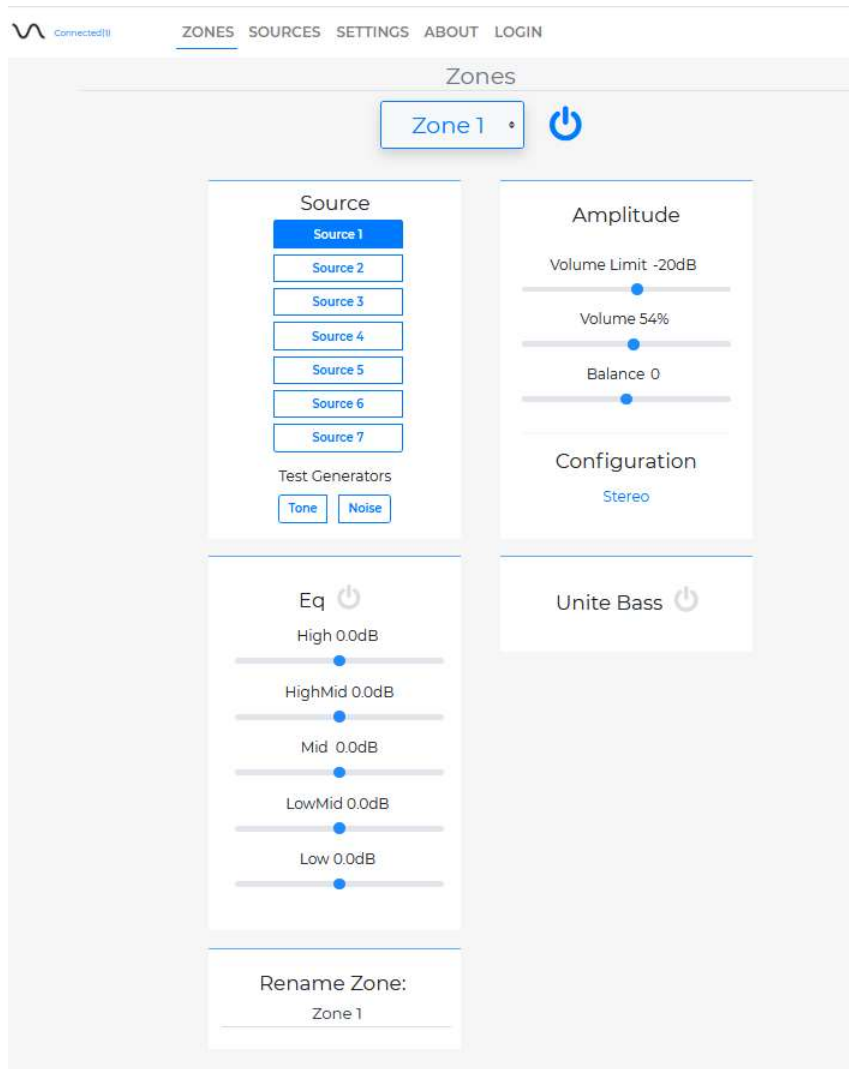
Connected(1) ZONES SOURCES SETTINGS ABOUT LOGIN

Zones

Zone 1

Source

Source 1
Source 2
Source 3
Source 4
Source 5
Source 6
Source 7

Test Generators

Tone Noise

Amplitude

Volume Limit -20dB

Volume 54%

Balance 0

Configuration

Stereo

Eq

High 0.0dB

HighMid 0.0dB

Mid 0.0dB

LowMid 0.0dB

Low 0.0dB

Unite Bass

Rename Zone:

Zone 1